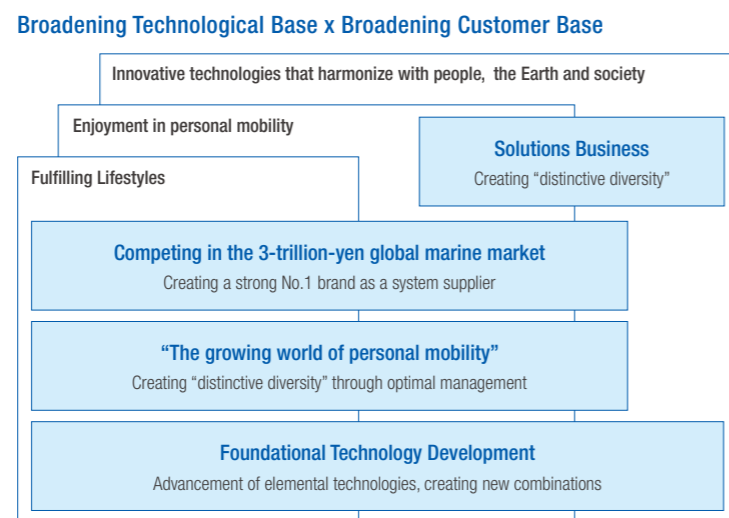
Broadening Technological Base x Broadening Customer Base

Innovative technologies that harmonize with people, the Earth and society

Enjoyment in personal mobility

Solutions Business
Creating “distinctive diversity”

Fulfilling Lifestyles

Competing in the 3-trillion-yen global marine market
Creating a strong No.1 brand as a system supplier

“The growing world of personal mobility”
Creating “distinctive diversity” through optimal management

Foundational Technology Development
Advancement of elemental technologies, creating new combinations